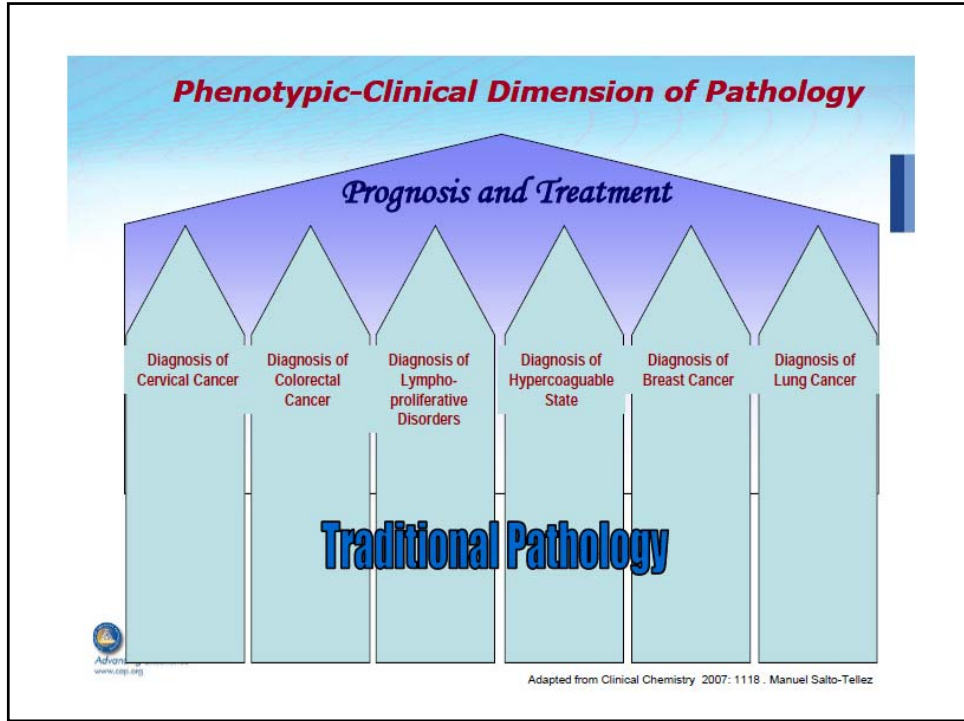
Phenotypic-Clinical Dimension of Pathology

Prognosis and Treatment

Diagnosis of Cervical Cancer

Diagnosis of Colorectal Cancer

Diagnosis of Lympho-proliferative Disorders

Diagnosis of Hypercoaguable State

Diagnosis of Breast Cancer

Diagnosis of Lung Cancer

Traditional Pathology

Advan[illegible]
www.cap.org

Adapted from Clinical Chemistry 2007: 1118 . Manuel Salto-Tellez